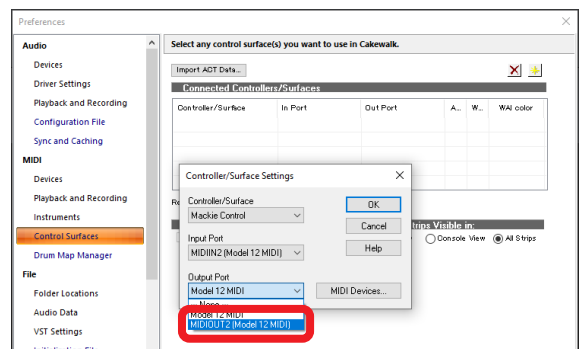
Preferences

Audio
Devices
Driver Settings
Playback and Recording
Configuration File
Sync and Caching
MIDI
Devices
Playback and Recording
Instruments
Control Surfaces
Drum Map Manager
File
Folder Locations
Audio Data
VST Settings
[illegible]

Select any control surface(s) you want to use in Cakewalk.

Import ACT Data...

Connected Controllers/Surfaces

| Controller/Surface | In Port | Out Port | A... | W... | WAI color |
|---|---|---|---|---|---|

Re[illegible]

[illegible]trips Visible in:
Console View
All Strips

Controller/Surface Settings

Controller/Surface
Mackie Control

Input Port
MIDIIN2 (Model 12 MIDI)

Output Port
Model 12 MIDI

None
Model 12 MIDI
MIDIOUT2 (Model 12 MIDI)

OK
Cancel
Help
MIDI Devices...